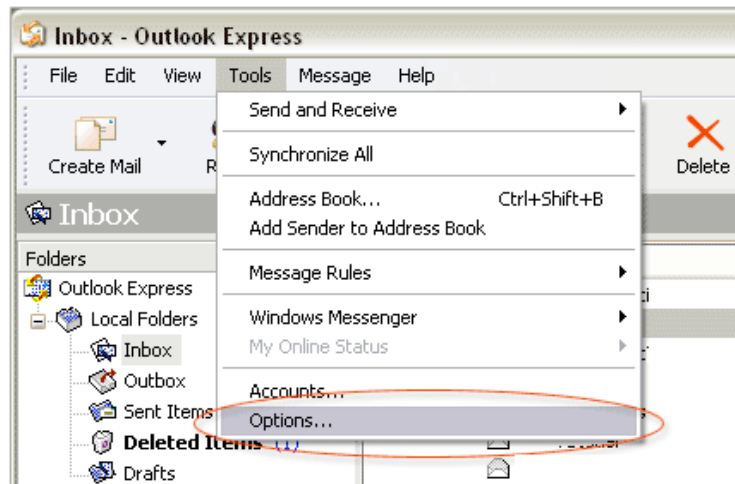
Inbox - Outlook Express

File Edit View Tools Message Help

Create Mail R

Delete

Inbox

Folders

Outlook Express

Local Folders

Inbox

Outbox

Sent Items

Deleted Items (1)

Drafts

Send and Receive

Synchronize All

Address Book... Ctrl+Shift+B

Add Sender to Address Book

Message Rules

Windows Messenger

My Online Status

Accounts...

Options...